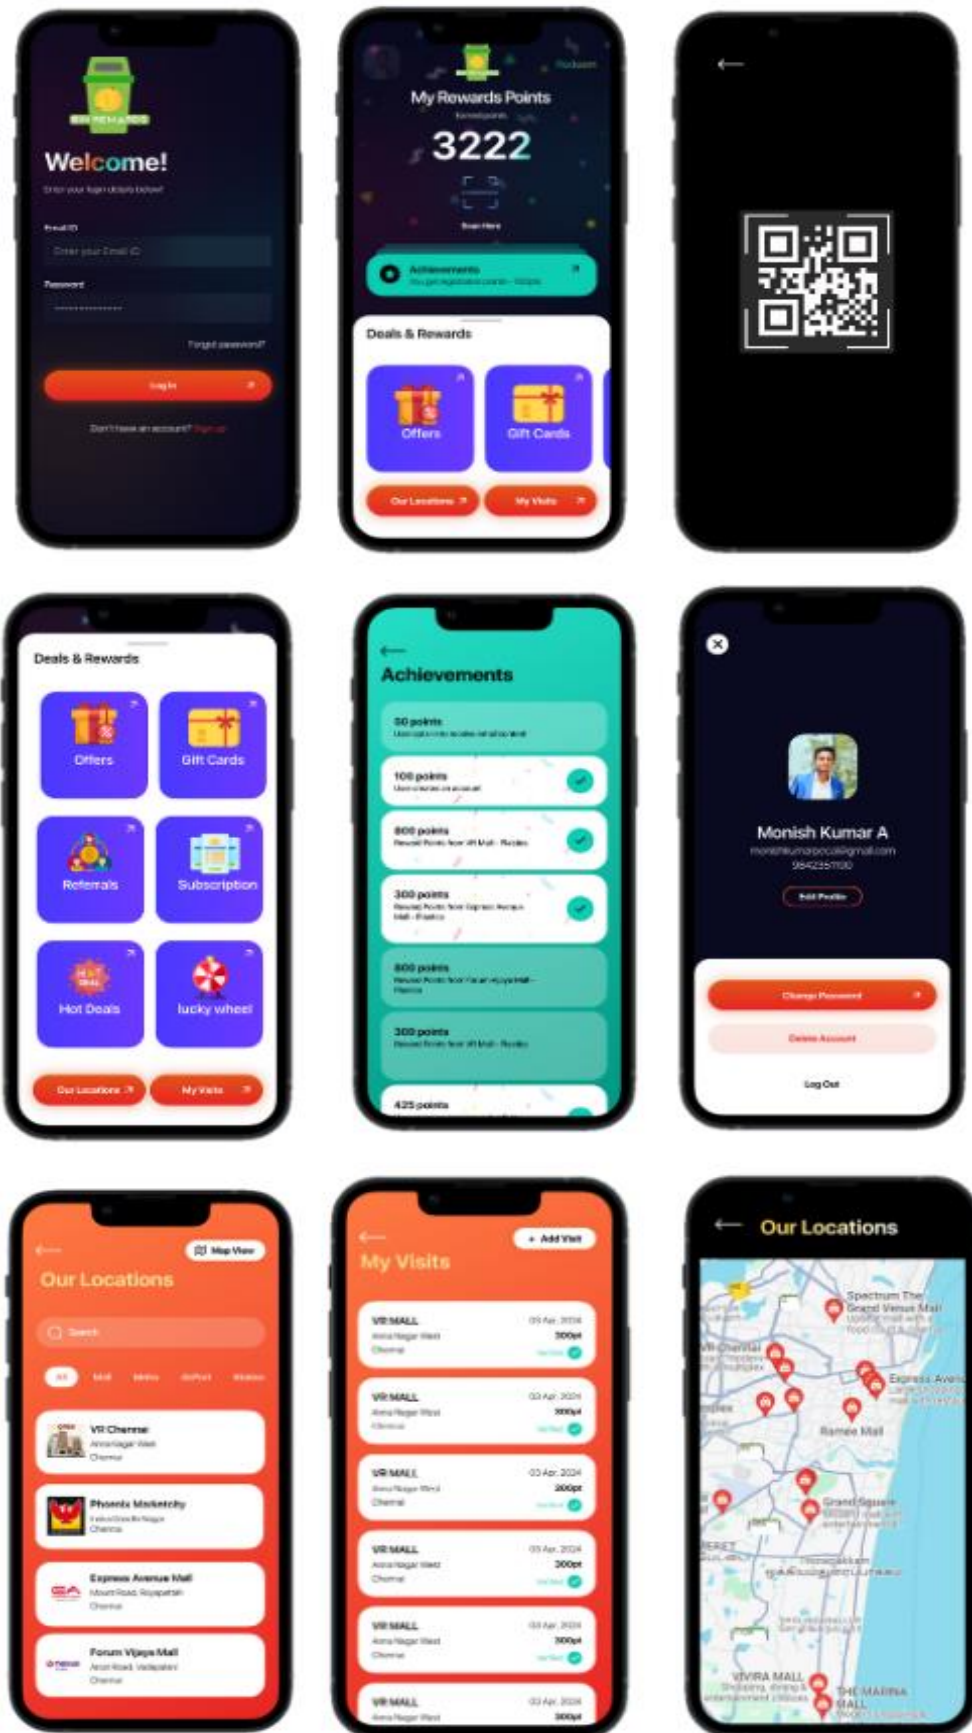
BIN REWARDS

Welcome!

Enter your login details below!

Email ID

Enter your Email ID

Password

Forgot password?

Log in

Don't have an account? Sign up

My Rewards Points

3222

Scan Here

Achievements

Deals & Rewards

Offers

Gift Cards

Our Locations

My Visits

Deals & Rewards

Offers

Gift Cards

Referrals

Subscription

Hot Deals

lucky wheel

Our Locations

My Visits

Achievements

50 points

100 points

800 points

300 points

800 points

300 points

425 points

Monish Kumar A

Edit Profile

Change Password

Delete Account

Log Out

Map View

Our Locations

Search

VR Chennai

Anna Nagar West

Chennai

Phoenix Marketcity

Chennai

Express Avenue Mall

Mount Road, Royapettah

Chennai

Forum Vijaya Mall

Vadapalani

Chennai

Add Visit

My Visits

VR MALL

Anna Nagar West

Chennai

03 Apr, 2024

300pt

VR MALL

Anna Nagar West

Chennai

03 Apr, 2024

300pt

VR MALL

Anna Nagar West

Chennai

03 Apr, 2024

200pt

VR MALL

Anna Nagar West

Chennai

03 Apr, 2024

300pt

VR MALL

Anna Nagar West

Chennai

03 Apr, 2024

300pt

VR MALL

Anna Nagar West

03 Apr, 2024

300pt

Our Locations

Spectrum The Grand Venus Mall

Express Avenue

Ramee Mall

Grand Square

VIVIRA MALL

THE MARINA MALL